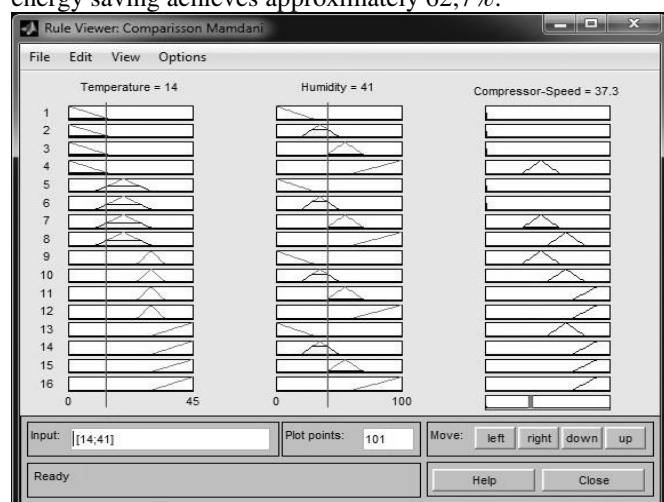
energy saving achieves approximately 62,7%.

Rule Viewer: Comparisson Mamdani

File Edit View Options

Temperature = 14

Humidity = 41

Compressor-Speed = 37.3

1
2
3
4
5
6
7
8
9
10
11
12
13
14
15
16

0

45

0

100

Input: [14;41]

Plot points: 101

Move: left right down up

Ready

Help

Close